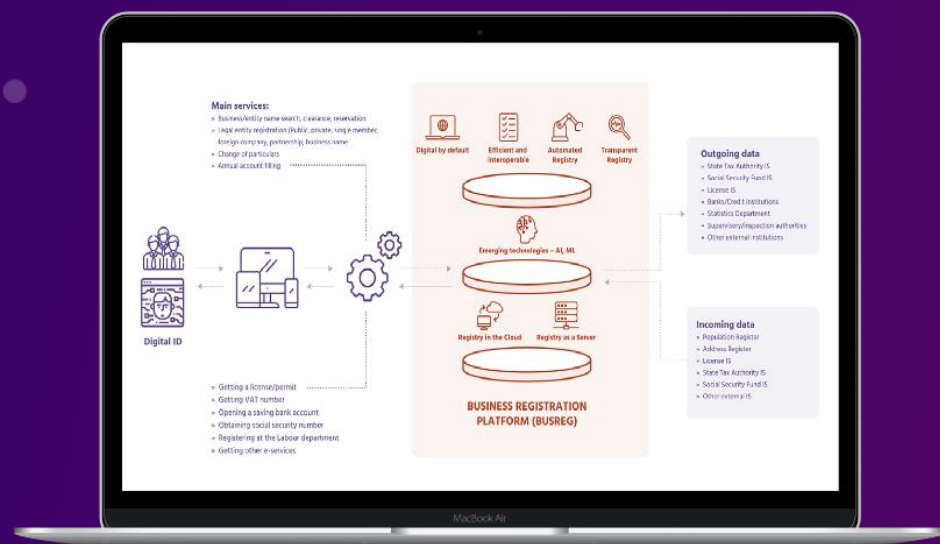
Main services:
» Business/entity name search, clearance, reservation
» Legal entity registration (Public, private, single member, foreign company, partnership, business name
» Change of particulars
» Annual account filling

Digital ID

» Getting a license/permit
» Getting VAT number
» Opening a saving bank account
» Obtaining social security number
» Registering at the Labour department
» Getting other e-services

Digital by default
Efficient and interoperable
Automated Registry
Transparent Registry

Emerging technologies – AI, ML

Registry in the Cloud
Registry as a Server

BUSINESS REGISTRATION PLATFORM (BUSREG)

Outgoing data
» State Tax Authority IS
» Social Security Fund IS
» License IS
» Banks/Credit institutions
» Statistics Department
» Supervisory/inspection authorities
» Other external institutions

Incoming data
» Population Register
» Address Register
» License IS
» State Tax Authority IS
» Social Security Fund IS
» Other external IS

MacBook Air